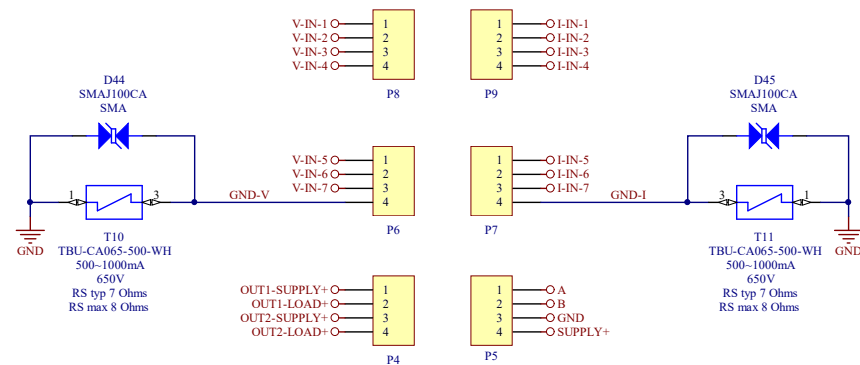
V-IN-1
V-IN-2
V-IN-3
V-IN-4
1
2
3
4
P8

1
2
3
4
I-IN-1
I-IN-2
I-IN-3
I-IN-4
P9

D44
SMAJ100CA
SMA

D45
SMAJ100CA
SMA

V-IN-5
V-IN-6
V-IN-7
1
2
3
4
P6

1
2
3
4
I-IN-5
I-IN-6
I-IN-7
P7

1
3
GND-V
GND
T10
TBU-CA065-500-WH
500~1000mA
650V
RS typ 7 Ohms
RS max 8 Ohms

GND-I
3
1
GND
T11
TBU-CA065-500-WH
500~1000mA
650V
RS typ 7 Ohms
RS max 8 Ohms

OUT1-SUPPLY+
OUT1-LOAD+
OUT2-SUPPLY+
OUT2-LOAD+
1
2
3
4
P4

1
2
3
4
A
B
GND
SUPPLY+
P5